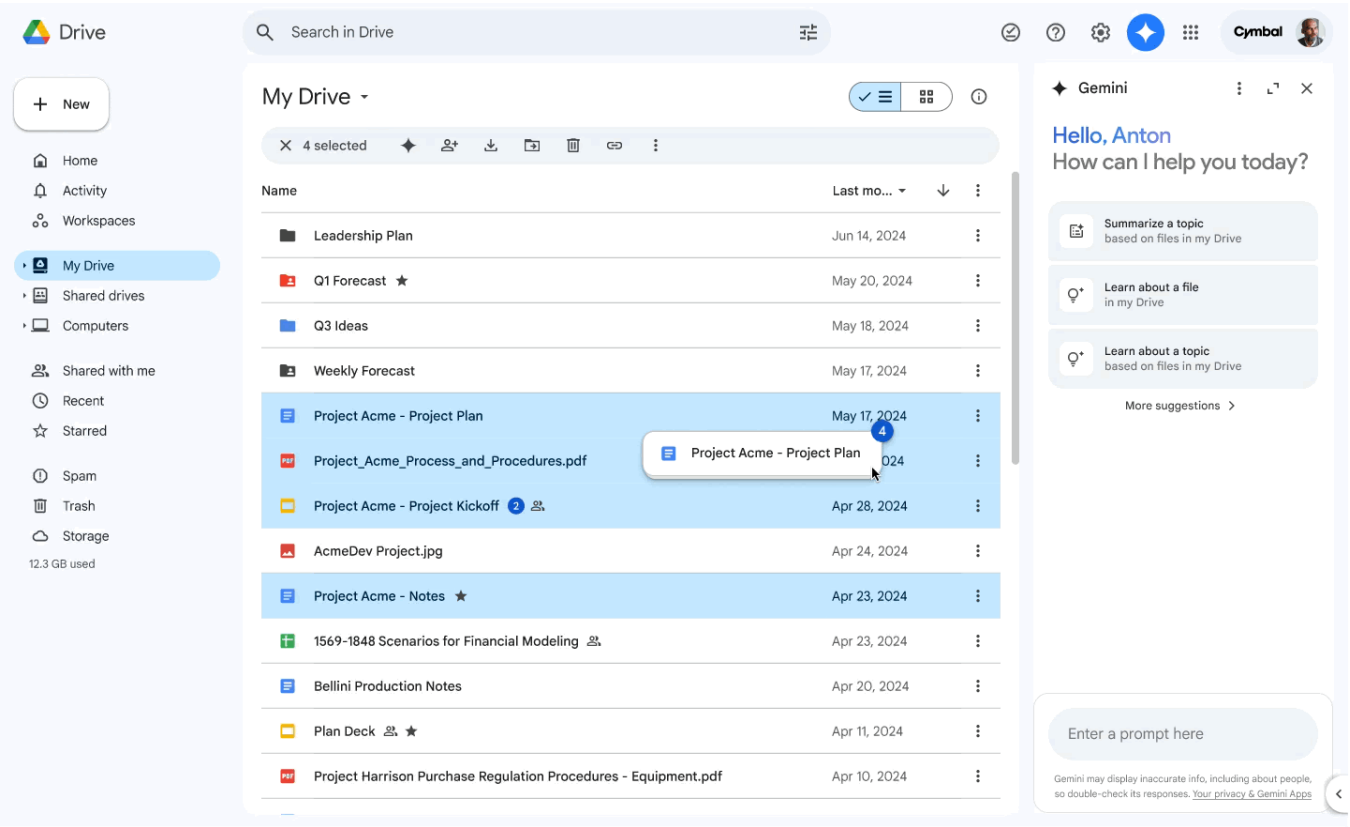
Drive

Search in Drive

Cymbal

New

Home
Activity
Workspaces

My Drive
Shared drives
Computers

Shared with me
Recent
Starred

Spam
Trash
Storage
12.3 GB used

My Drive

4 selected

| Name | Last mo... |
|---|---|
| Leadership Plan | Jun 14, 2024 |
| Q1 Forecast | May 20, 2024 |
| Q3 Ideas | May 18, 2024 |
| Weekly Forecast | May 17, 2024 |
| Project Acme - Project Plan | May 17, 2024 |
| Project_Acme_Process_and_Procedures.pdf | 024 |
| Project Acme - Project Kickoff 2 | Apr 28, 2024 |
| AcmeDev Project.jpg | Apr 24, 2024 |
| Project Acme - Notes | Apr 23, 2024 |
| 1569-1848 Scenarios for Financial Modeling | Apr 23, 2024 |
| Bellini Production Notes | Apr 20, 2024 |
| Plan Deck | Apr 11, 2024 |
| Project Harrison Purchase Regulation Procedures - Equipment.pdf | Apr 10, 2024 |

Project Acme - Project Plan 4

Gemini

Hello, Anton
How can I help you today?

Summarize a topic
based on files in my Drive

Learn about a file
in my Drive

Learn about a topic
based on files in my Drive

More suggestions

Enter a prompt here

Gemini may display inaccurate info, including about people, so double-check its responses. Your privacy & Gemini Apps